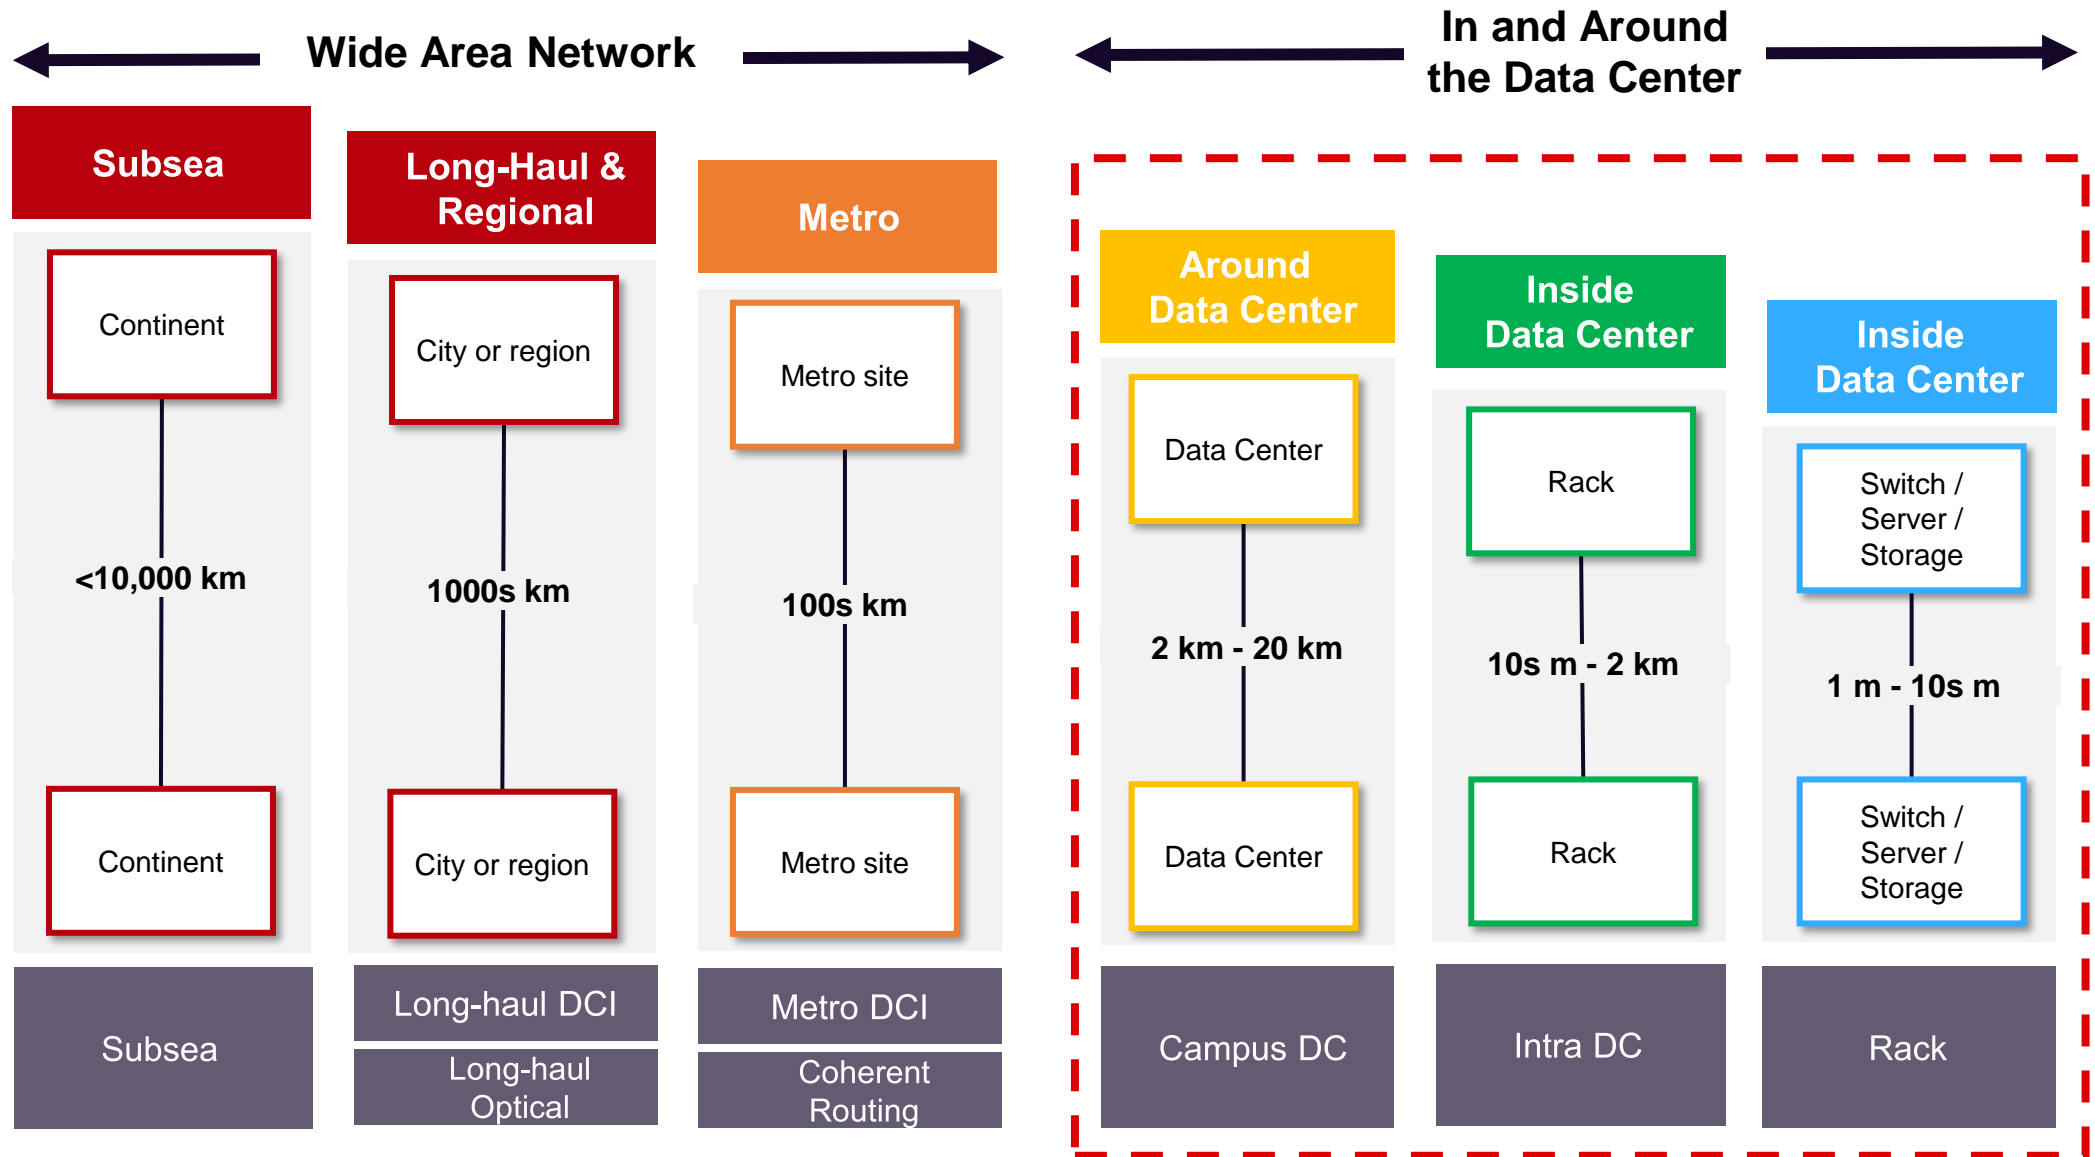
Wide Area Network

In and Around the Data Center

Subsea

Continent

<10,000 km

Continent

Subsea

Long-Haul & Regional

City or region

1000s km

City or region

Long-haul DCI

Long-haul Optical

Metro

Metro site

100s km

Metro site

Metro DCI

Coherent Routing

Around Data Center

Data Center

2 km - 20 km

Data Center

Campus DC

Inside Data Center

Rack

10s m - 2 km

Rack

Intra DC

Inside Data Center

Switch / Server / Storage

1 m - 10s m

Switch / Server / Storage

Rack